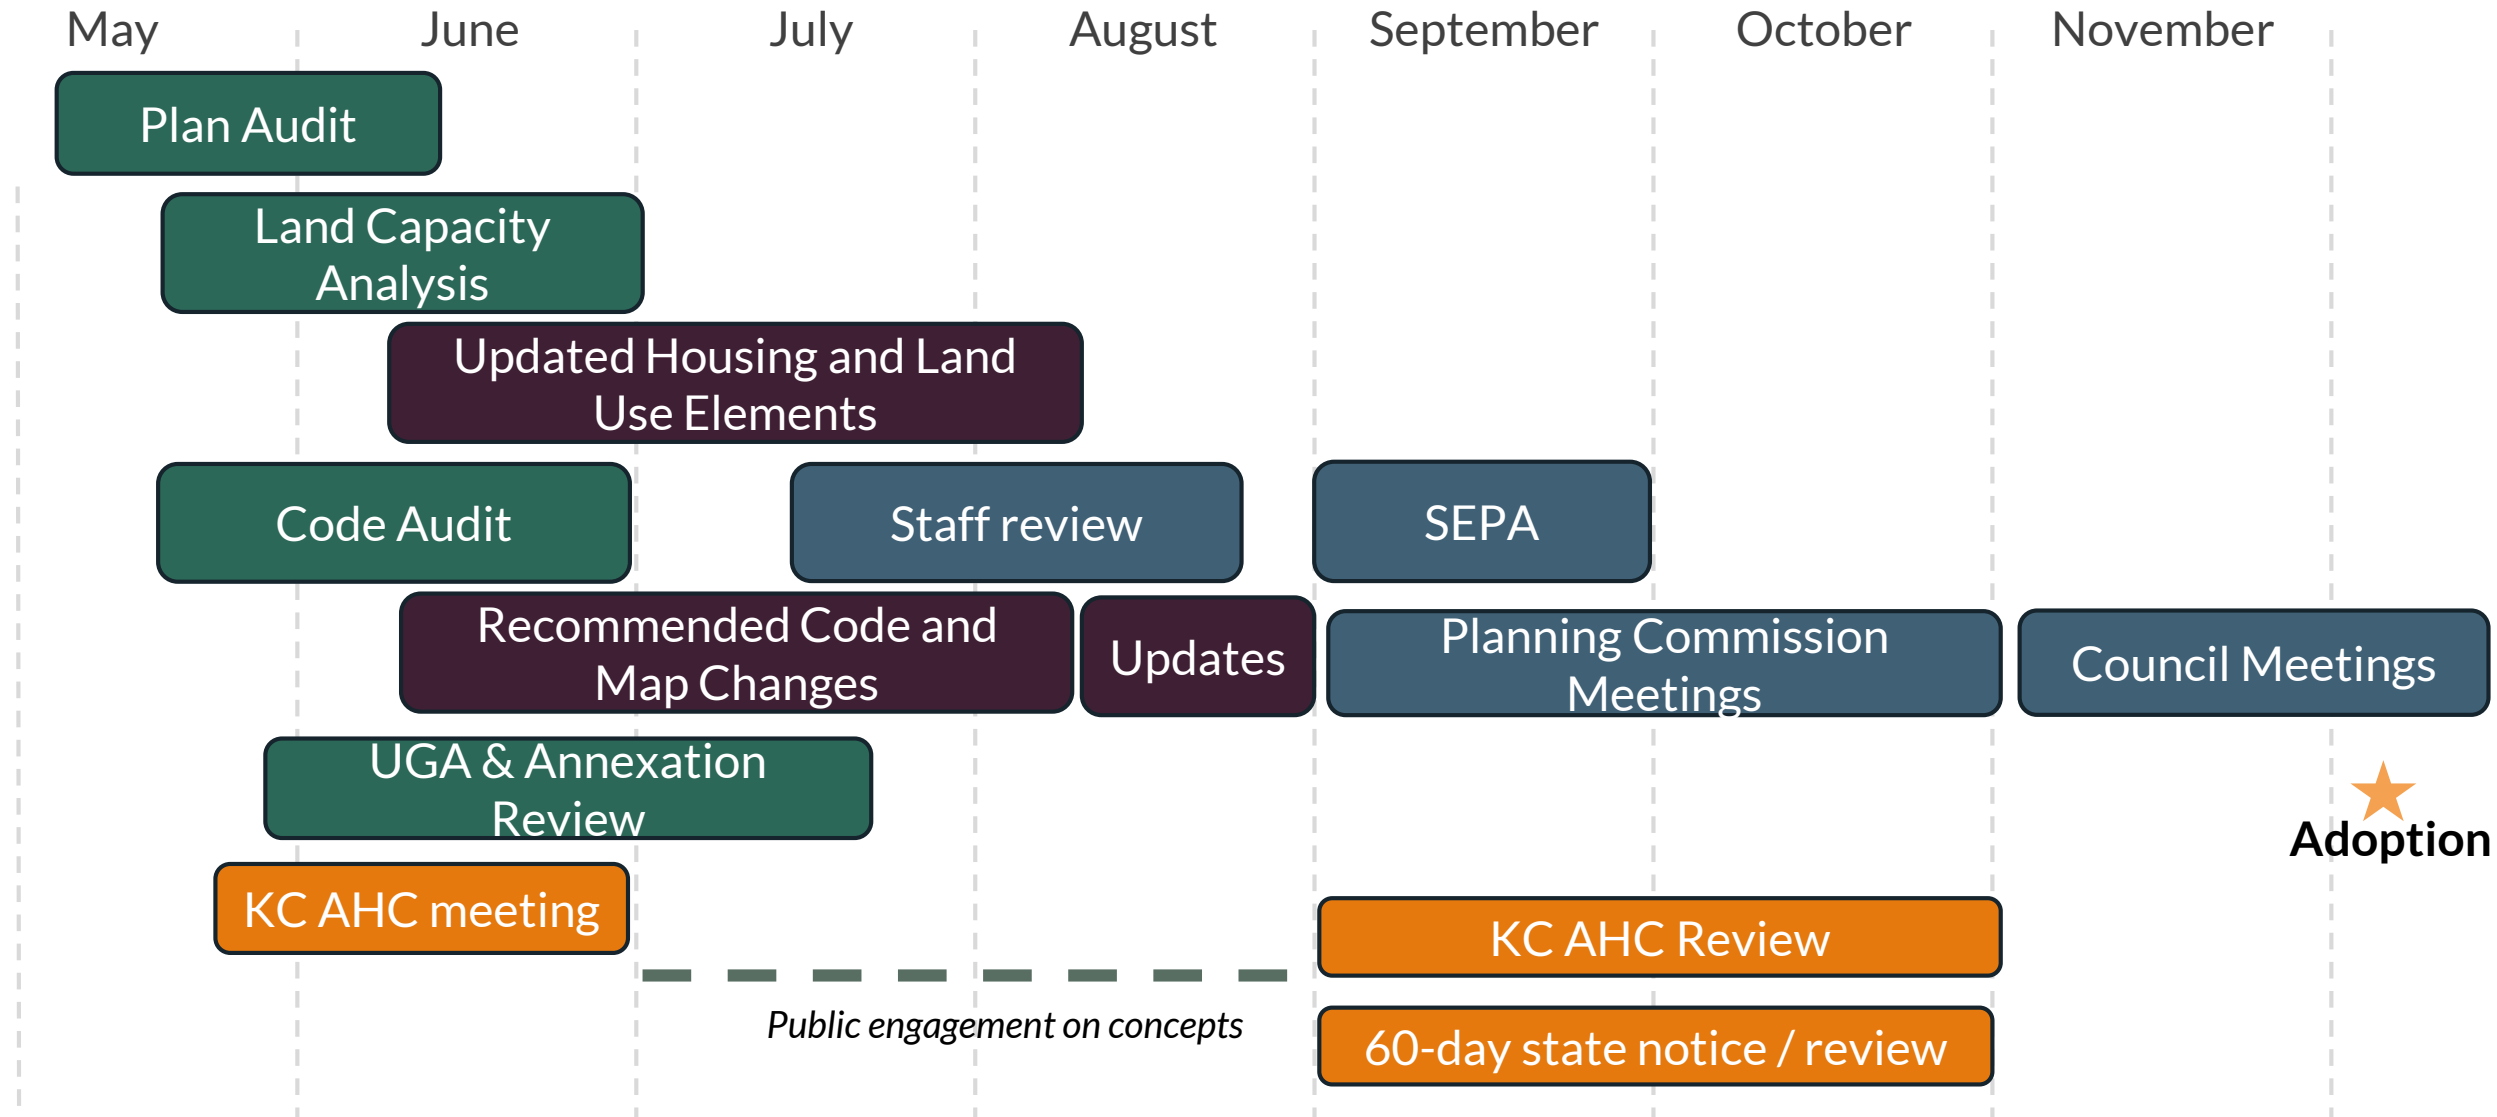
May June July August September October November

Plan Audit

Land Capacity Analysis

Updated Housing and Land Use Elements

Code Audit

Staff review

SEPA

Recommended Code and Map Changes

Updates

Planning Commission Meetings

Council Meetings

UGA & Annexation Review

Adoption

KC AHC meeting

KC AHC Review

Public engagement on concepts

60-day state notice / review